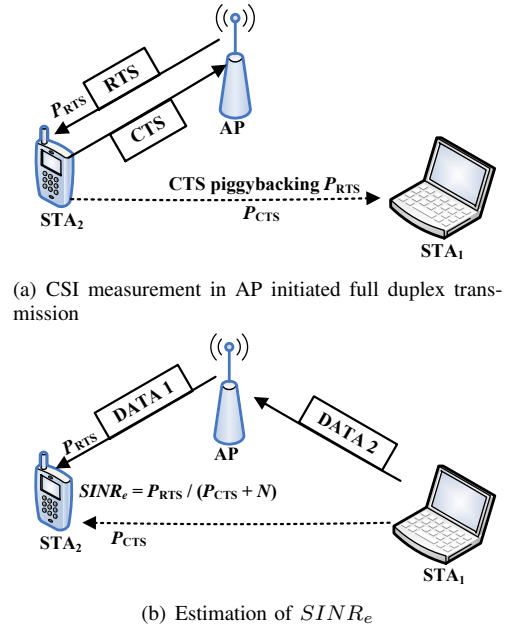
RTS

$P_{RTS}$

CTS

AP

CTS piggybacking $P_{RTS}$

$P_{CTS}$

$STA_2$

$STA_1$

(a) CSI measurement in AP initiated full duplex transmission

DATA 1

DATA 2

$P_{RTS}$

AP

$SINR_e = P_{RTS} / (P_{CTS} + N)$

$STA_2$

$P_{CTS}$

$STA_1$

(b) Estimation of $SINR_e$